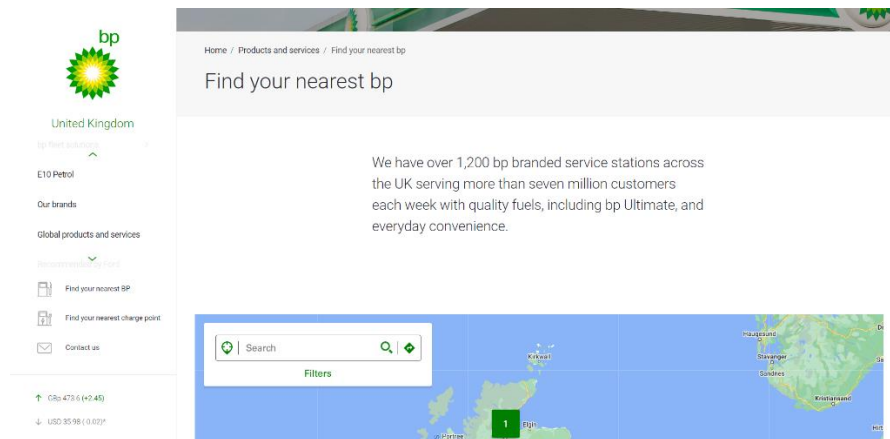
bp

United Kingdom

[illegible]

E10 Petrol

Our brands

Global products and services

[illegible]

Find your nearest BP

Find your nearest charge point

Contact us

GBp 473.6 (+2.45)

USD 35.98 (0.02)*

Home / Products and services / Find your nearest bp

Find your nearest bp

We have over 1,200 bp branded service stations across the UK serving more than seven million customers each week with quality fuels, including bp Ultimate, and everyday convenience.

Search

Filters

Kirkwall

Haugesund

Stavanger

Sandnes

Kristiansand

Elgin

Portree

1